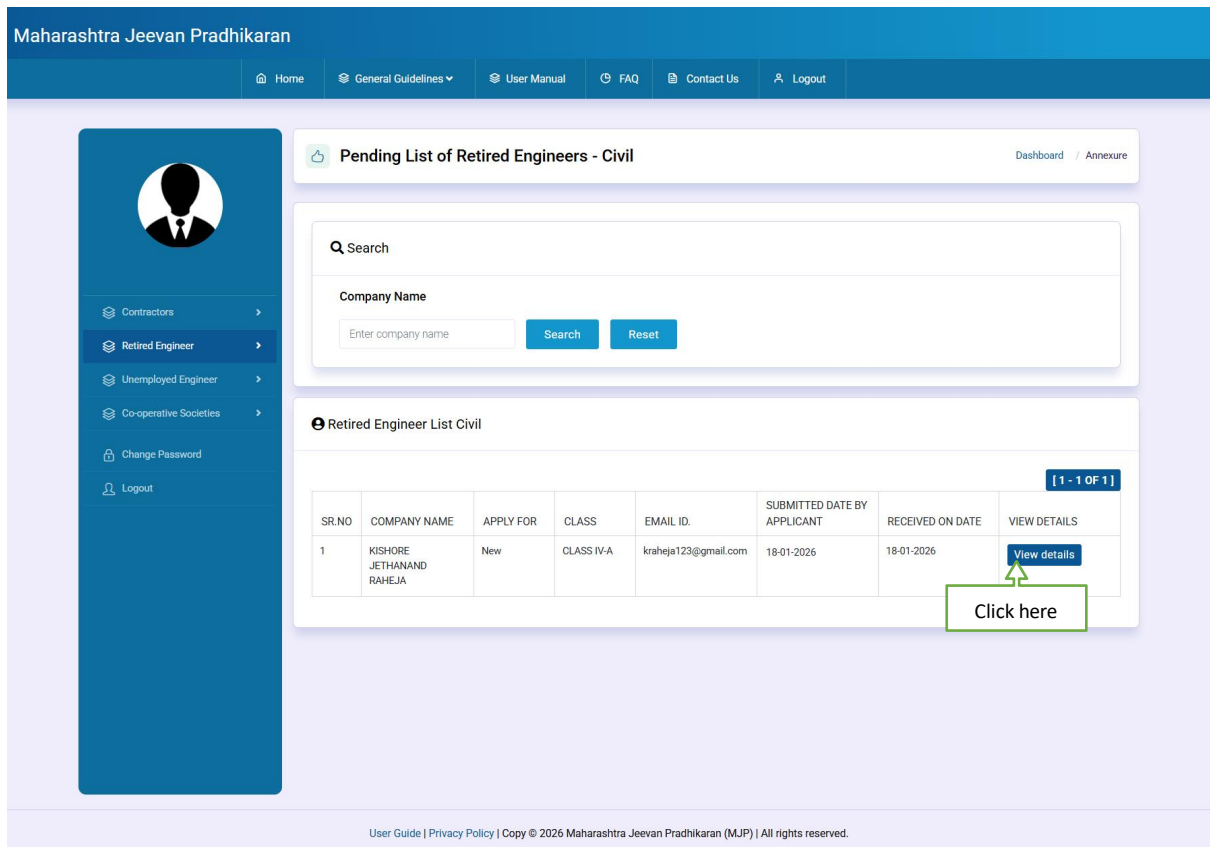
Maharashtra Jeevan Pradhikaran

Home General Guidelines User Manual FAQ Contact Us Logout

Contractors
Retired Engineer
Unemployed Engineer
Co-operative Societies
Change Password
Logout

Pending List of Retired Engineers - Civil

Dashboard / Annexure

Search

Company Name

Enter company name

Search Reset

Retired Engineer List Civil

[ 1 - 1 OF 1 ]

| SR.NO | COMPANY NAME | APPLY FOR | CLASS | EMAIL ID. | SUBMITTED DATE BY APPLICANT | RECEIVED ON DATE | VIEW DETAILS |
|---|---|---|---|---|---|---|---|
| 1 | KISHORE JETHANAND RAHEJA | New | CLASS IV-A | kraheja123@gmail.com | 18-01-2026 | 18-01-2026 | View details |

Click here

User Guide | Privacy Policy | Copy © 2026 Maharashtra Jeevan Pradhikaran (MJP) | All rights reserved.